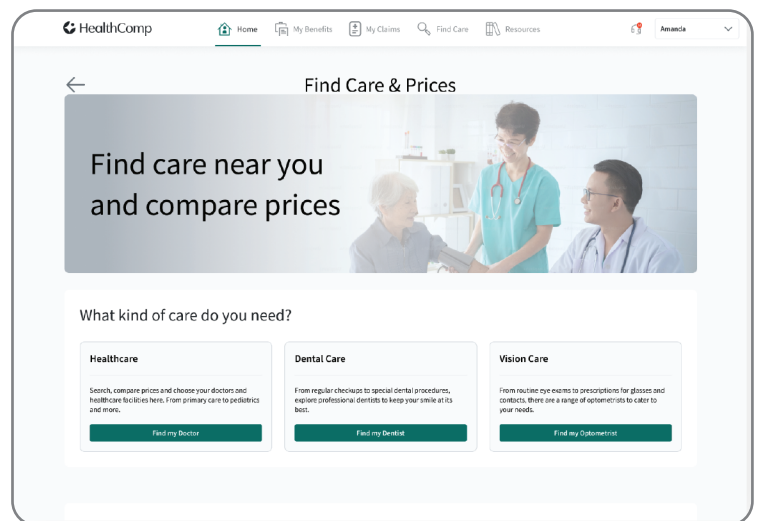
HealthComp

Home My Benefits My Claims Find Care Resources

Amanda

Find Care & Prices

Find care near you and compare prices

What kind of care do you need?

Healthcare

Search, compare prices and choose your doctors and healthcare facilities here. From primary care to pediatrics and more.

Find my Doctor

Dental Care

From regular checkups to special dental procedures, explore professional dentists to keep your smile at its best.

Find my Dentist

Vision Care

From routine eye exams to prescriptions for glasses and contacts. there are a range of optometrists to cater to your needs.

Find my Optometrist